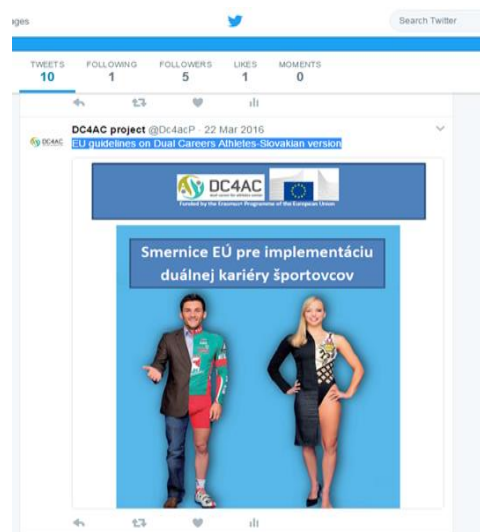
ages

Search Twitter

TWEETS
10

FOLLOWING
1

FOLLOWERS
5

LIKES
1

MOMENTS
0

DC4AC

DC4AC project @Dc4acP · 22 Mar 2016
EU guidelines on Dual Careers Athletes-Slovakian version

DC4AC
Funded by the Erasmus+ Programme of the European Union

Smernice EÚ pre implementáciu duálnej kariéry športovcov